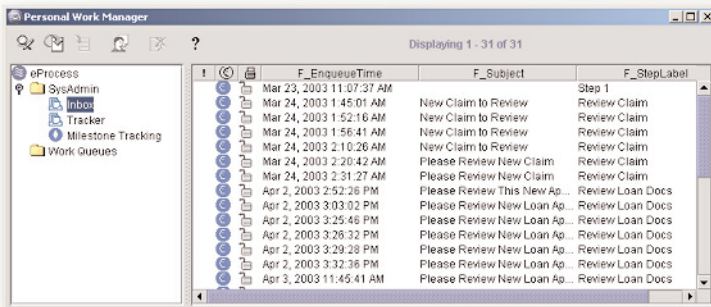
Personal Work Manager

?

Displaying 1 - 31 of 31

eProcess
SysAdmin
Inbox
Tracker
Milestone Tracking
Work Queues

| ! | | | F_EnqueueTime | F_Subject | F_StepLabel |
|---|---|---|---|---|---|
| | | | Mar 23, 2003 11:07:37 AM | | Step 1 |
| | | | Mar 24, 2003 1:45:01 AM | New Claim to Review | Review Claim |
| | | | Mar 24, 2003 1:52:16 AM | New Claim to Review | Review Claim |
| | | | Mar 24, 2003 1:56:41 AM | New Claim to Review | Review Claim |
| | | | Mar 24, 2003 2:10:26 AM | New Claim to Review | Review Claim |
| | | | Mar 24, 2003 2:20:42 AM | Please Review New Claim | Review Claim |
| | | | Mar 24, 2003 2:31:27 AM | Please Review New Claim | Review Claim |
| | | | Apr 2, 2003 2:52:26 PM | Please Review This New Ap... | Review Loan Docs |
| | | | Apr 2, 2003 3:03:02 PM | Please Review New Loan Ap... | Review Loan Docs |
| | | | Apr 2, 2003 3:25:46 PM | Please Review New Loan Ap... | Review Loan Docs |
| | | | Apr 2, 2003 3:26:32 PM | Please Review New Loan Ap... | Review Loan Docs |
| | | | Apr 2, 2003 3:29:28 PM | Please Review New Loan Ap... | Review Loan Docs |
| | | | Apr 2, 2003 3:32:36 PM | Please Review New Loan Ap... | Review Loan Docs |
| | | | Apr 3, 2003 11:45:41 AM | Please Review New Loan Ap... | Review Loan Docs |